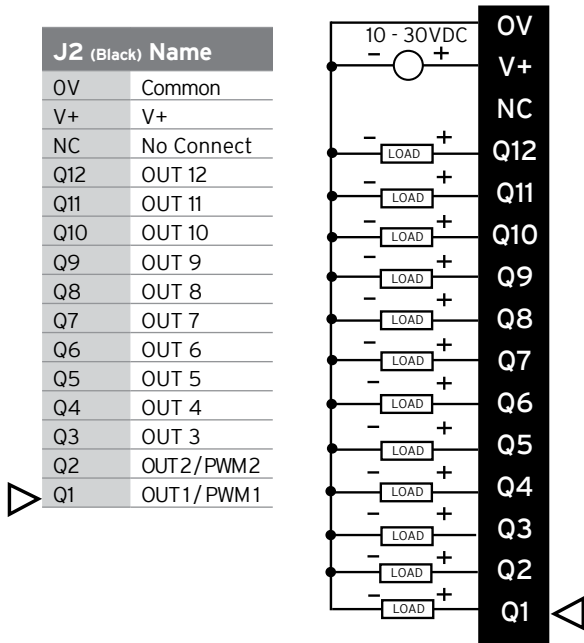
| J2 (Black) | Name |
|---|---|
| 0V | Common |
| V+ | V+ |
| NC | No Connect |
| Q12 | OUT 12 |
| Q11 | OUT 11 |
| Q10 | OUT 10 |
| Q9 | OUT 9 |
| Q8 | OUT 8 |
| Q7 | OUT 7 |
| Q6 | OUT 6 |
| Q5 | OUT 5 |
| Q4 | OUT 4 |
| Q3 | OUT 3 |
| Q2 | OUT2/PWM2 |
| Q1 | OUT1/PWM1 |

10 - 30VDC
– +

0V
V+
NC
– LOAD + Q12
– LOAD + Q11
– LOAD + Q10
– LOAD + Q9
– LOAD + Q8
– LOAD + Q7
– LOAD + Q6
– LOAD + Q5
– LOAD + Q4
– LOAD + Q3
– LOAD + Q2
– LOAD + Q1